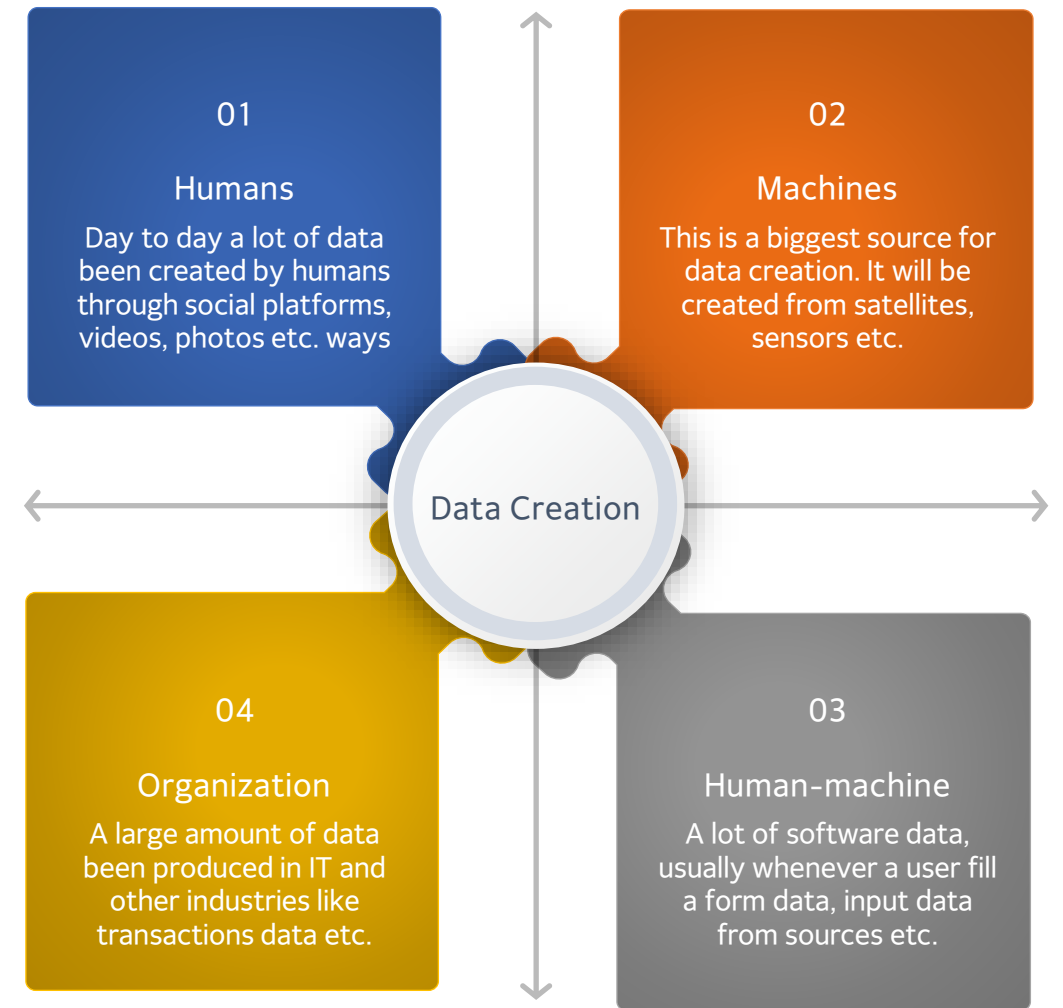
01

Humans

Day to day a lot of data been created by humans through social platforms, videos, photos etc. ways

02

Machines

This is a biggest source for data creation. It will be created from satellites, sensors etc.

Data Creation

04

Organization

A large amount of data been produced in IT and other industries like transactions data etc.

03

Human-machine

A lot of software data, usually whenever a user fill a form data, input data from sources etc.